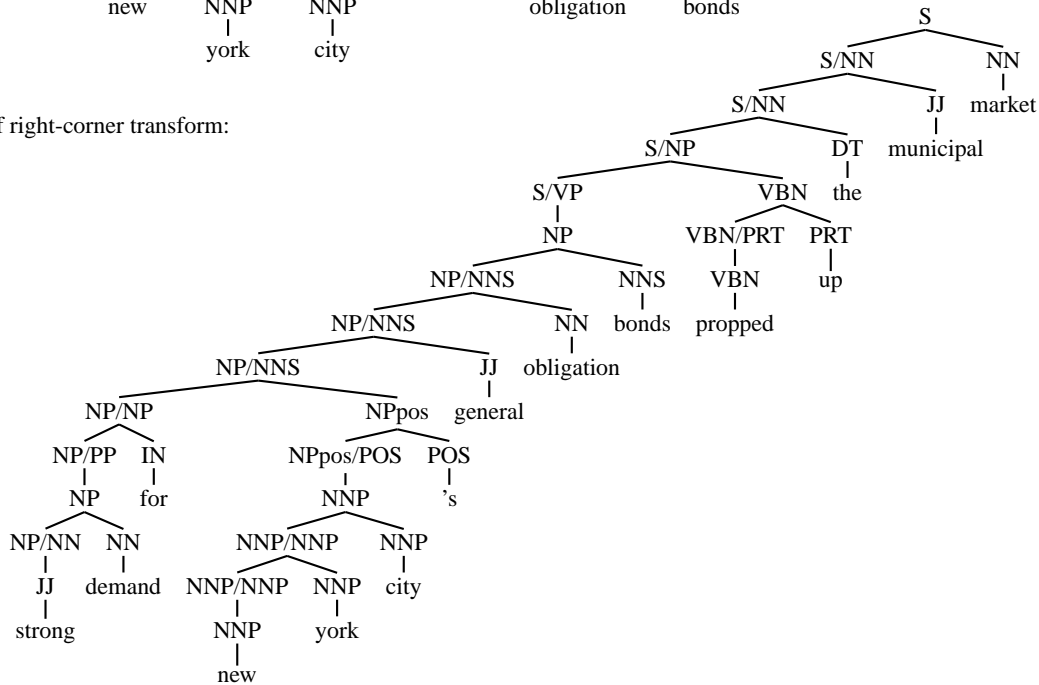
new NNP NNP
york city
obligation bonds

f right-corner transform:

S
S/NN NN
S/NN JJ market
S/NP DT municipal
S/VP VBN the
NP VBN/PRT PRT
NP/NNS NNS VBN up
NP/NNS NN bonds propped
NP/NNS JJ obligation
NP/NP NPpos general
NP/PP IN NPpos/POS POS
NP for NNP 's
NP/NN NN NNP/NNP NNP
JJ demand NNP/NNP NNP city
strong NNP york
new